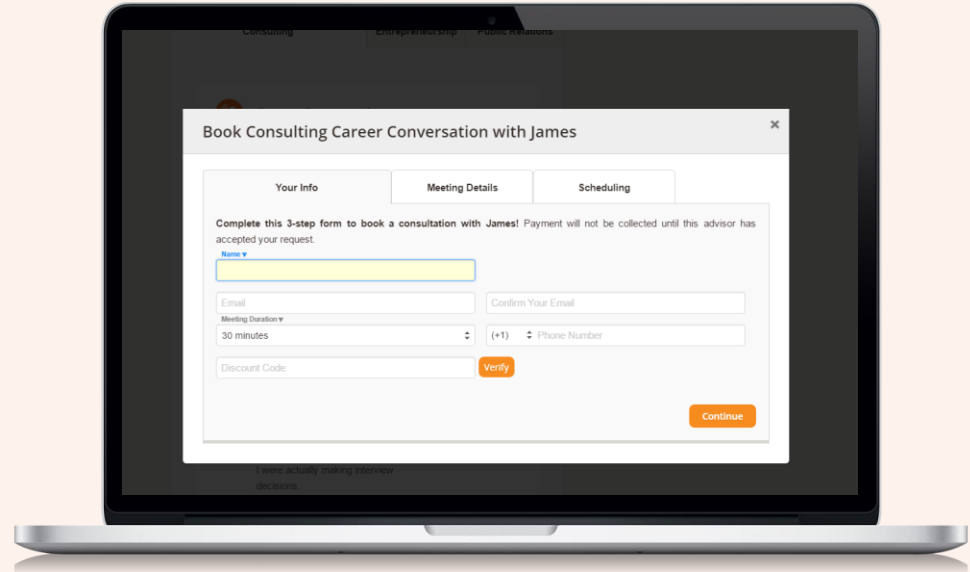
Consulting Entrepreneurship Public Relations

Book Consulting Career Conversation with James

×

Your Info
Meeting Details
Scheduling

**Complete this 3-step form to book a consultation with James!** Payment will not be collected until this advisor has accepted your request.

Name ▾

Email
Confirm Your Email

Meeting Duration ▾
30 minutes
(+1)
Phone Number

Discount Code
Verify

Continue

I were actually making interview decisions.